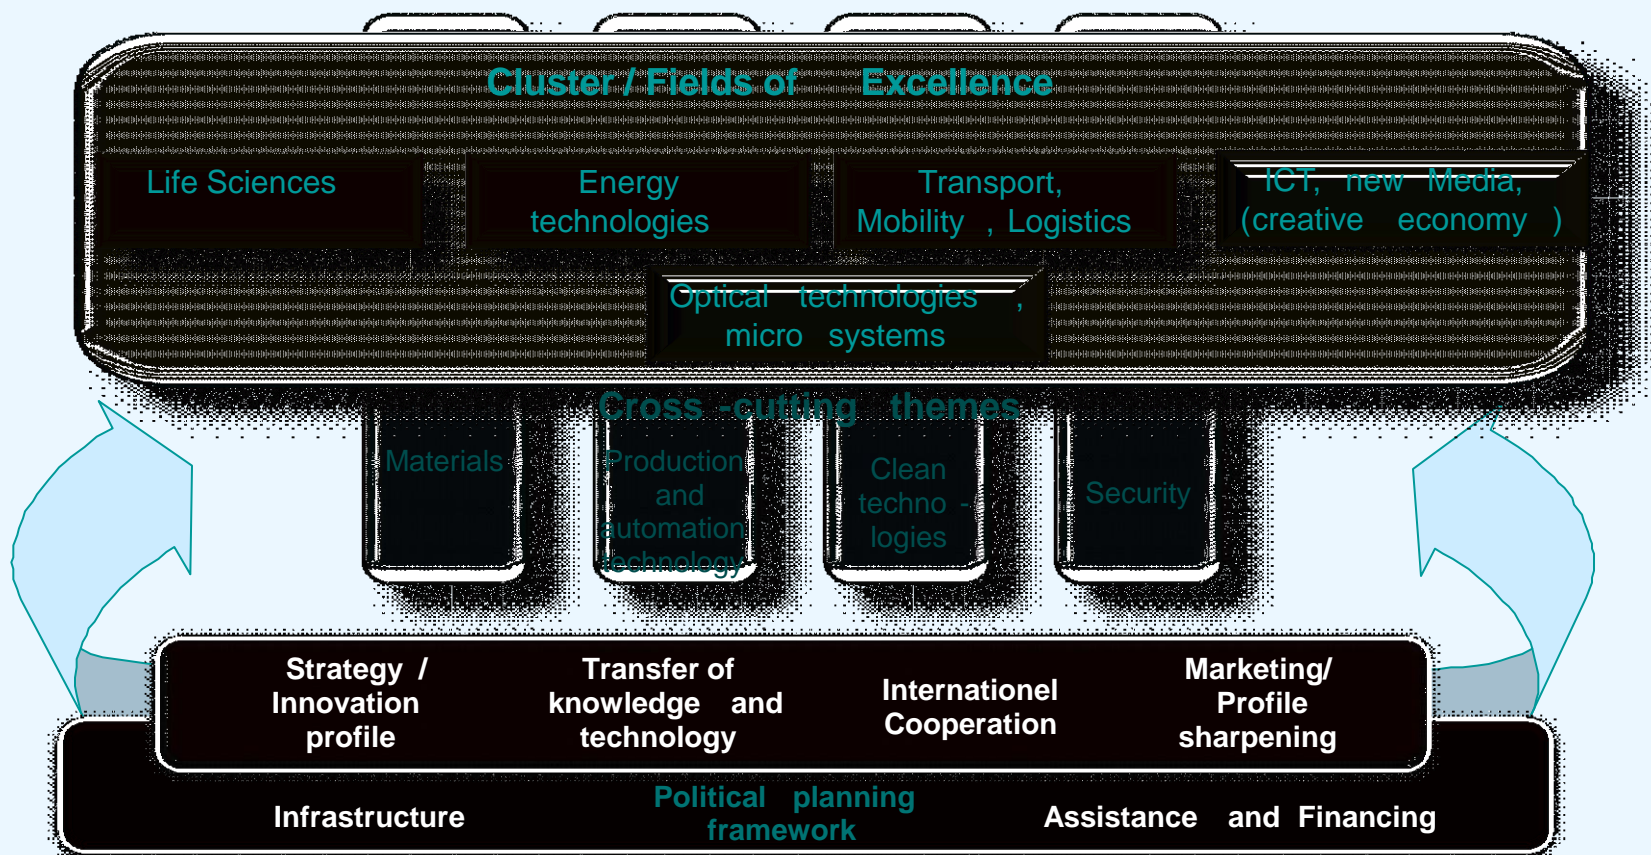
Cluster / Fields of Excellence

Life Sciences

Energy technologies

Transport, Mobility , Logistics

ICT, new Media, (creative economy )

Optical technologies , micro systems

Cross -cutting themes

Materials

Production and automation technology

Clean techno - logies

Security

Strategy / Innovation profile

Transfer of knowledge and technology

Internationel Cooperation

Marketing/ Profile sharpening

Infrastructure

Political planning framework

Assistance and Financing